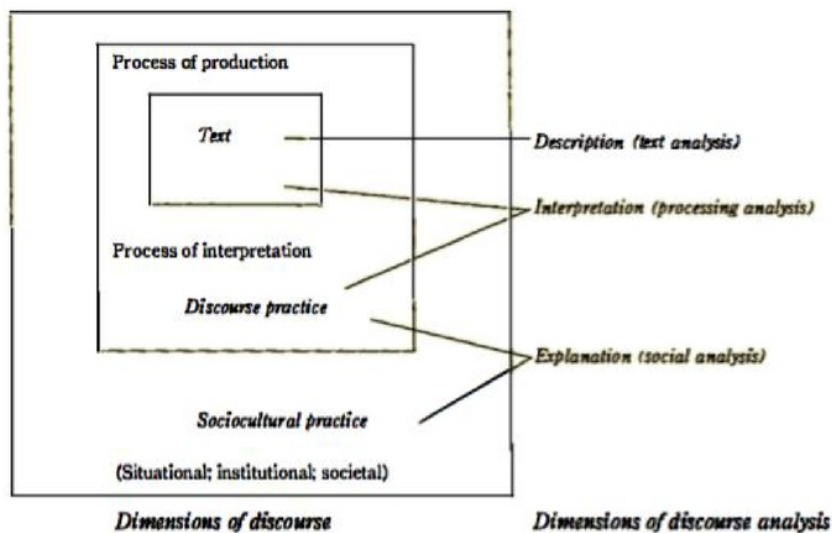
Process of production

Text

Process of interpretation

Discourse practice

Sociocultural practice

(Situational; institutional; societal)

Description (text analysis)

Interpretation (processing analysis)

Explanation (social analysis)

Dimensions of discourse

Dimensions of discourse analysis